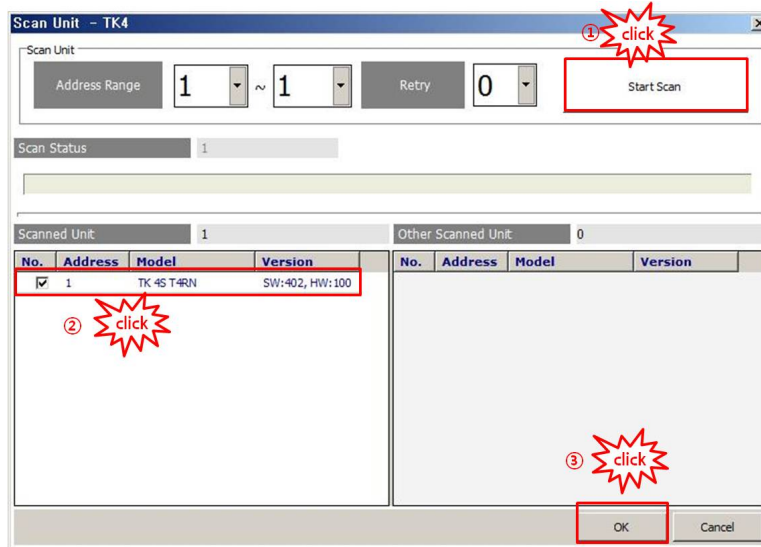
Scan Unit - TK4

① click

Scan Unit

Address Range 1 ~ 1 Retry 0 Start Scan

Scan Status 1

Scanned Unit 1

| No. | Address | Model | Version |
|---|---|---|---|
| ☑ | 1 | TK 4S T4RN | SW:402, HW:100 |

② click

Other Scanned Unit 0

| No. | Address | Model | Version |
|---|---|---|---|

③ click

OK Cancel